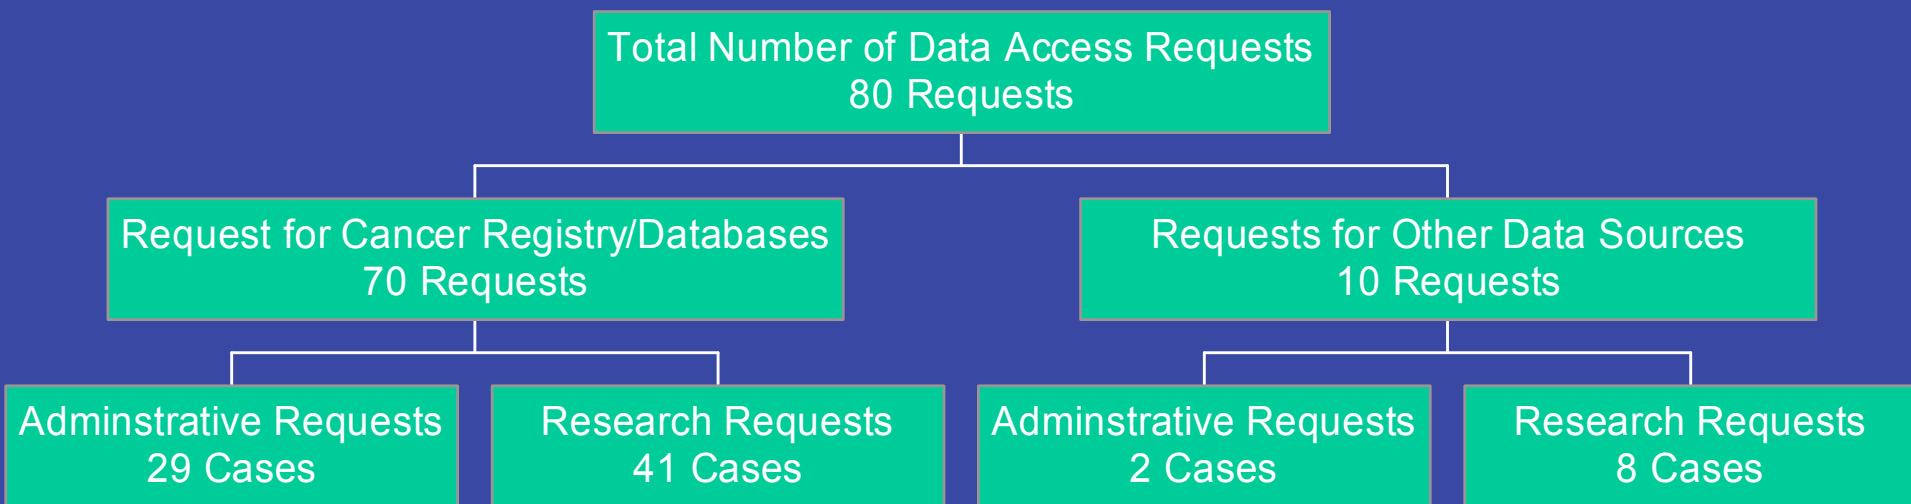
Total Number of Data Access Requests
80 Requests

Request for Cancer Registry/Databases
70 Requests

Requests for Other Data Sources
10 Requests

Adminstrative Requests
29 Cases

Research Requests
41 Cases

Adminstrative Requests
2 Cases

Research Requests
8 Cases